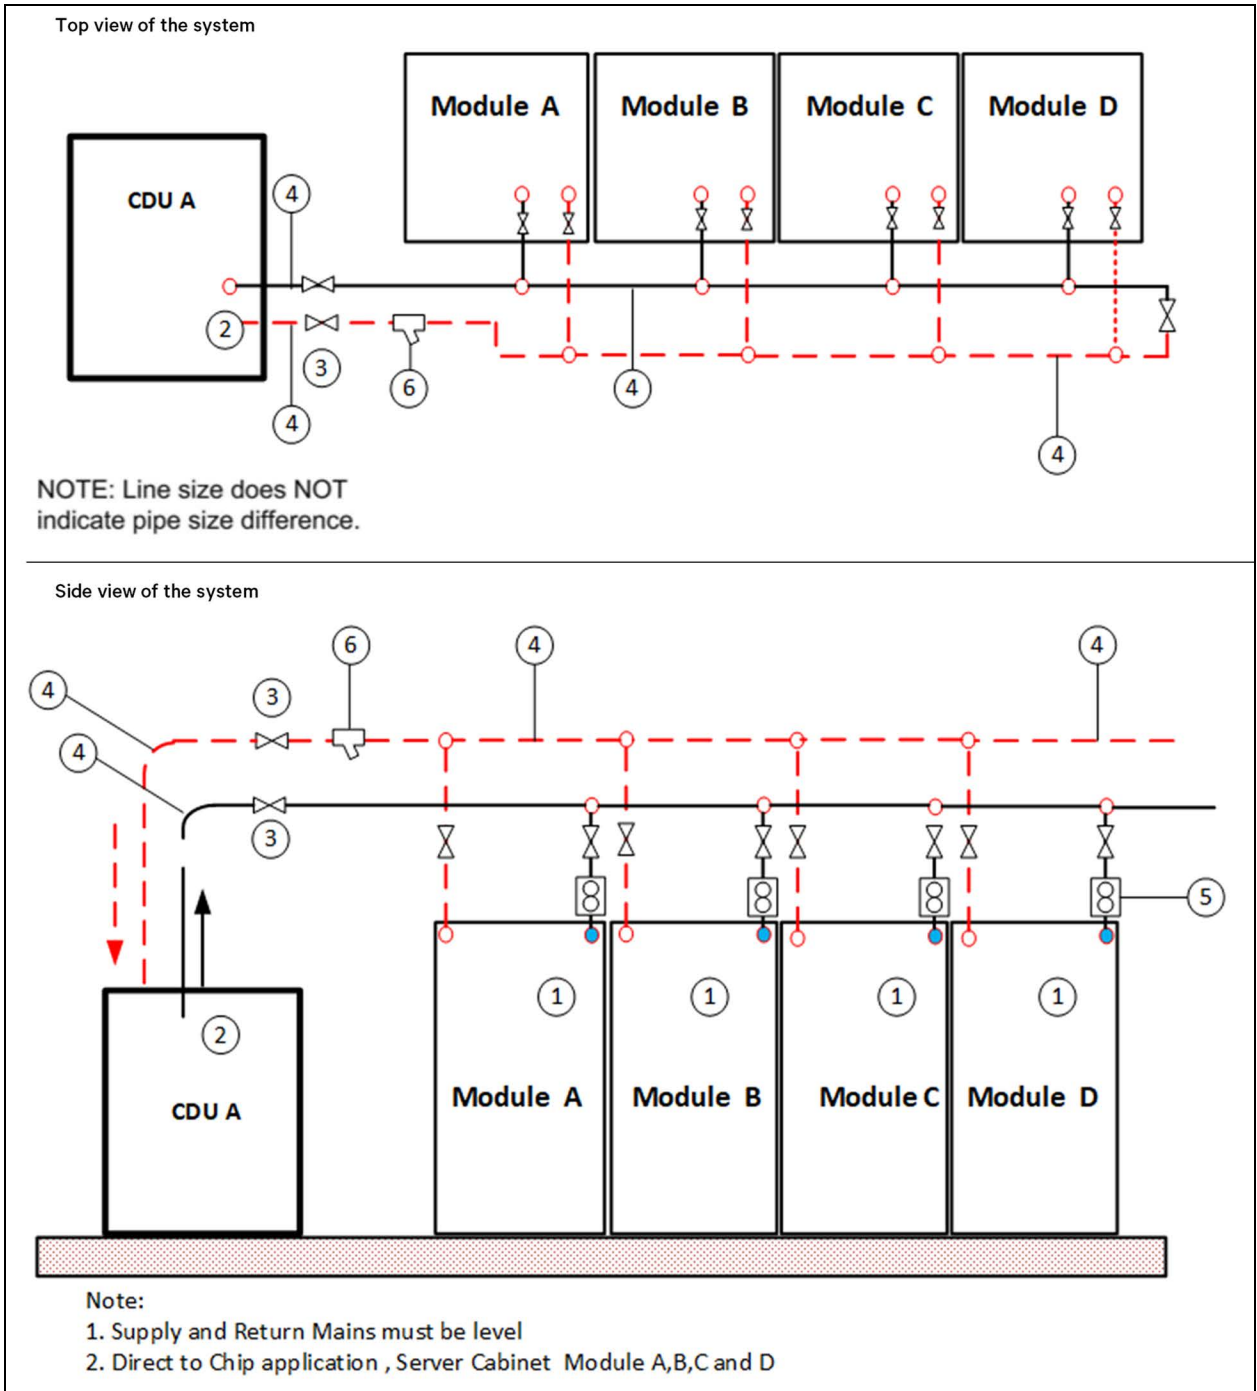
Top view of the system

Module A

Module B

Module C

Module D

CDU A

4

2

3

4

6

4

4

NOTE: Line size does NOT indicate pipe size difference.

Side view of the system

6

4

4

4

3

4

3

5

1

1

1

1

2

CDU A

Module A

Module B

Module C

Module D

Note:
1. Supply and Return Mains must be level
2. Direct to Chip application , Server Cabinet Module A,B,C and D